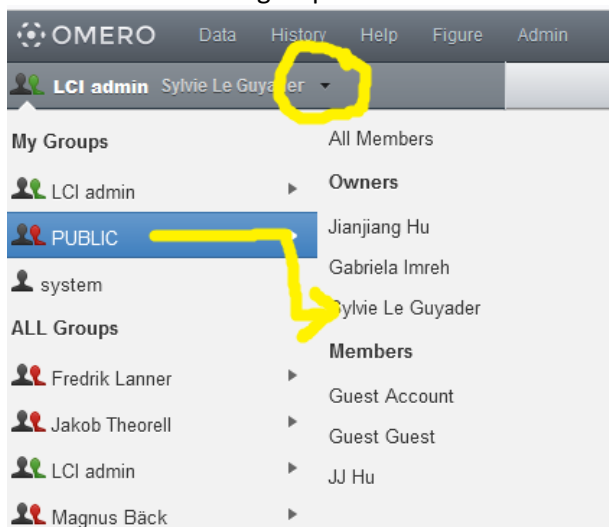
OMERO Data History Help Figure Admin

LCI admin Sylvie Le Guyader

My Groups

LCI admin

PUBLIC

system

ALL Groups

Fredrik Lanner

Jakob Theorell

LCI admin

Magnus Bäck

All Members

Owners

Jianjiang Hu

Gabriela Imreh

Sylvie Le Guyader

Members

Guest Account

Guest Guest

JJ Hu